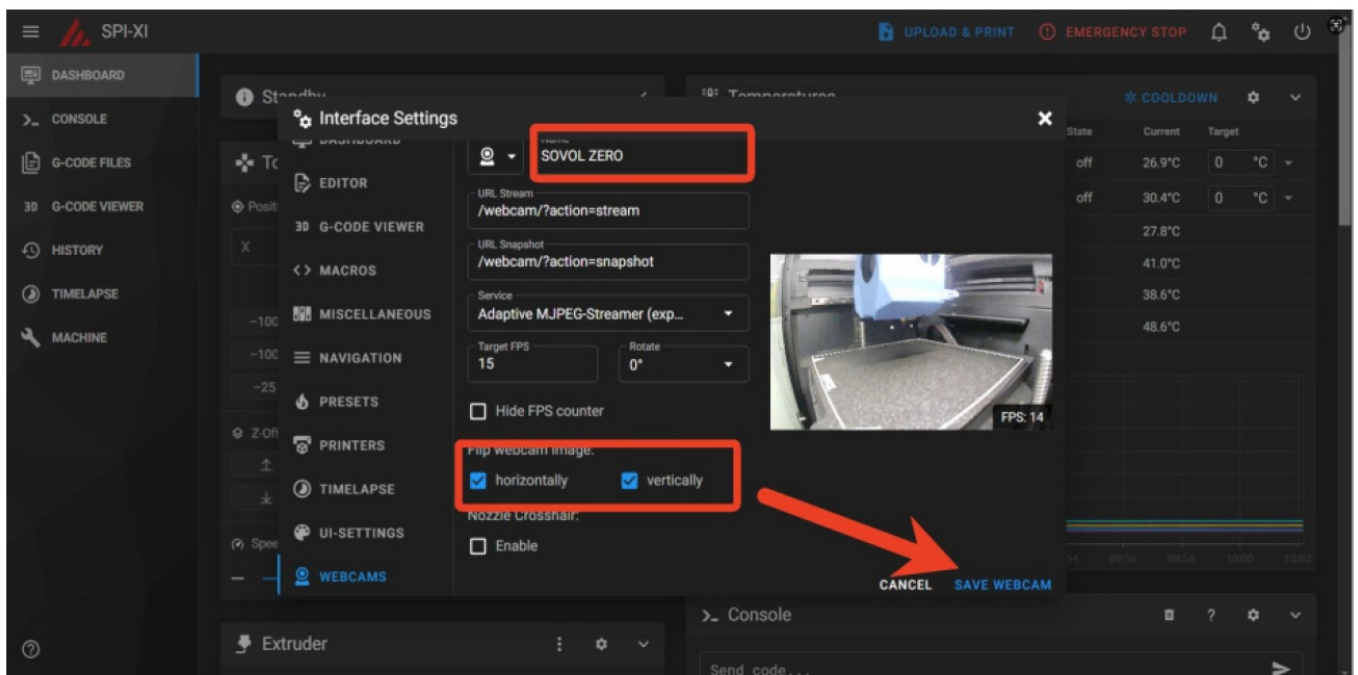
SPI-XI

UPLOAD & PRINT
EMERGENCY STOP

DASHBOARD
CONSOLE
G-CODE FILES
G-CODE VIEWER
HISTORY
TIMELAPSE
MACHINE

Standby
Temperatures
COOLDOWN

| State | Current | Target |
|---|---|---|
| off | 26.9°C | 0 °C |
| off | 30.4°C | 0 °C |
| | 27.8°C | |
| | 41.0°C | |
| | 38.6°C | |
| | 48.6°C | |

Interface Settings

DASHBOARD
EDITOR
G-CODE VIEWER
MACROS
MISCELLANEOUS
NAVIGATION
PRESETS
PRINTERS
TIMELAPSE
UI-SETTINGS
WEBCAMS

Name
SOVOL ZERO
URL Stream
/webcam/?action=stream
URL Snapshot
/webcam/?action=snapshot
Service
Adaptive MJPEG-Streamer (exp...
Target FPS
15
Rotate
0°
Hide FPS counter
Flip webcam image:
horizontally
vertically
Nozzle Crosshair:
Enable

FPS: 14

CANCEL
SAVE WEBCAM

Console
Send code...

Extruder